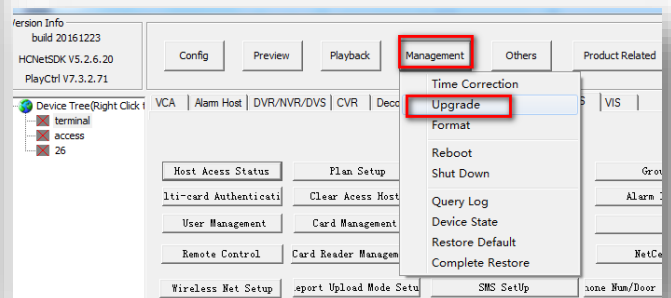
Version Info
build 20161223
HCNetSDK V5.2.6.20
PlayCtrl V7.3.2.71

Config
Preview
Playback
Management
Others
Product Related

Device Tree(Right Click t
terminal
access
26

VCA
Alarm Host
DVR/NVR/DVS
CVR
Deco
S
VIS

Time Correction
Upgrade
Format
Reboot
Shut Down
Query Log
Device State
Restore Default
Complete Restore

Host Acess Status
Plan Setup
Grou
lti-card Authenticati
Clear Acess Host
Alarm I
User Management
Card Management
Remote Control
Card Reader Managem
NetCe
Wireless Net Setup
eport Upload Mode Setu
SMS SetUp
hone Num/Door